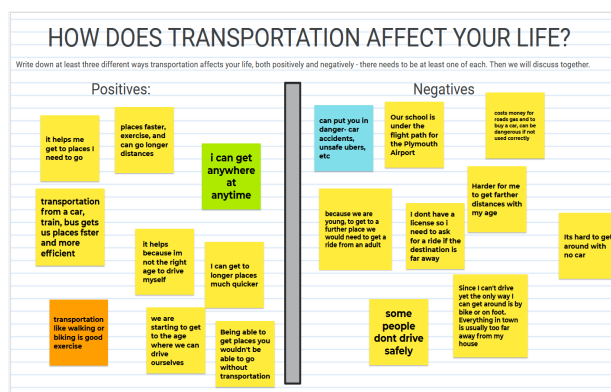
HOW DOES TRANSPORTATION AFFECT YOUR LIFE?

Write down at least three different ways transportation affects your life, both positively and negatively - there needs to be at least one of each. Then we will discuss together.

Positives:

it helps me get to places I need to go

places faster, exercise, and can go longer distances

I can get anywhere at anytime

transportation from a car, train, bus gets us places fster and more efficient

it helps because im not the right age to drive myself

I can get to longer places much quicker

transportation like walking or biking is good exercise

we are starting to get to the age where we can drive ourselves

Being able to get places you wouldn't be able to go without transportation

Negatives

can put you in danger- car accidents, unsafe ubers, etc

Our school is under the flight path for the Plymouth Airport

costs money for roads gas and to buy a car, can be dangerous if not used correctly

Harder for me to get farther distances with my age

because we are young, to get to a further place we would need to get a ride from an adult

I dont have a license so I need to ask for a ride if the destination is far away

Its hard to get around with no car

some people dont drive safely

Since I can't drive yet the only way I can get around is by bike or on foot. Everything in town is usually too far away from my house